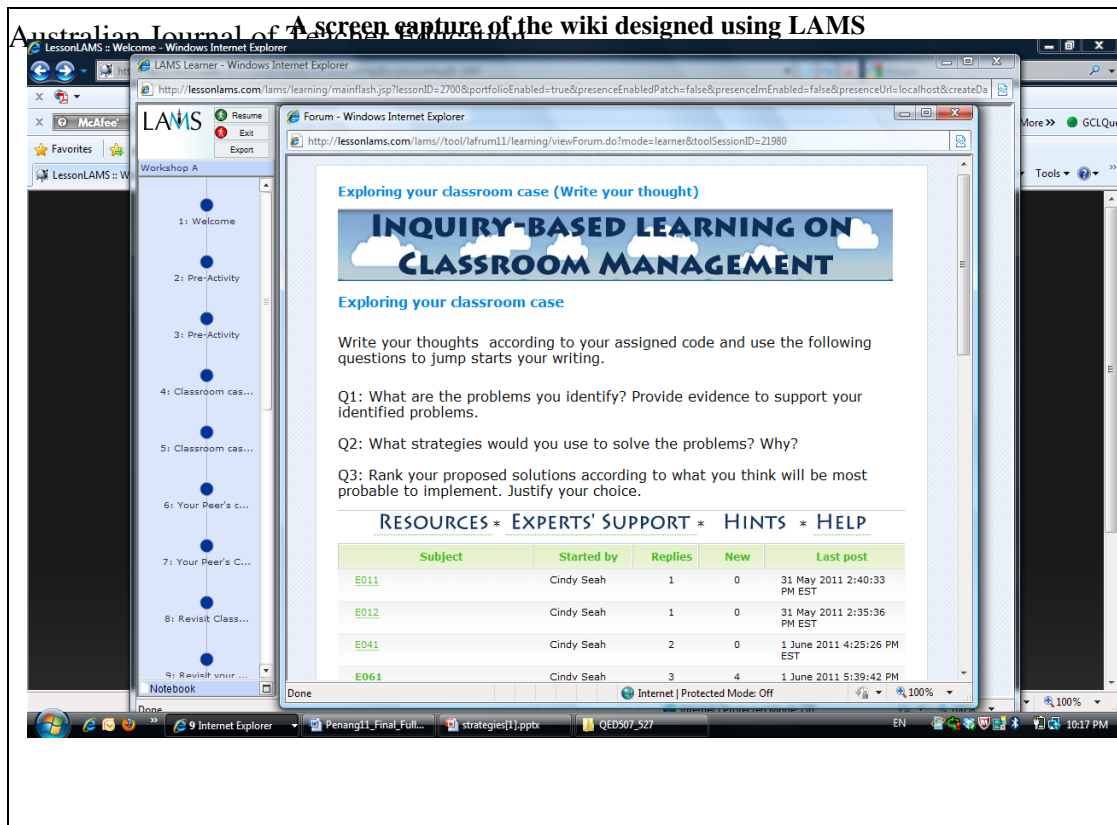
Australian Journal of Teacher Education

A screen capture of the wiki designed using LAMS

LessonLAMS :: Welcome - Windows Internet Explorer

LAMS Learner - Windows Internet Explorer

http://lessonlams.com/lams/learning/mainflash.jsp?lessonID=2700&portfolioEnabled=true&presenceEnabledPatch=false&presenceImEnabled=false&presenceUrl=localhost&createDa

McAfee

Favorites

LessonLAMS :: W

More » GCLQu

Tools

LAMS

Resume

Exit

Export

Workshop A

1: Welcome

2: Pre-Activity

3: Pre-Activity

4: Classroom cas...

5: Classroom cas...

6: Your Peer's c...

7: Your Peer's C...

8: Revisit Class...

9: Revisit your ...

Notebook

Forum - Windows Internet Explorer

http://lessonlams.com/lams//tool/lafrum11/learning/viewForum.do?mode=learner&toolSessionID=21980

Exploring your classroom case (Write your thought)

INQUIRY-BASED LEARNING ON CLASSROOM MANAGEMENT

Exploring your classroom case

Write your thoughts according to your assigned code and use the following questions to jump starts your writing.

Q1: What are the problems you identify? Provide evidence to support your identified problems.

Q2: What strategies would you use to solve the problems? Why?

Q3: Rank your proposed solutions according to what you think will be most probable to implement. Justify your choice.

RESOURCES * EXPERTS' SUPPORT * HINTS * HELP

| Subject | Started by | Replies | New | Last post |
|---|---|---|---|---|
| E011 | Cindy Seah | 1 | 0 | 31 May 2011 2:40:33 PM EST |
| E012 | Cindy Seah | 1 | 0 | 31 May 2011 2:35:36 PM EST |
| E041 | Cindy Seah | 2 | 0 | 1 June 2011 4:25:26 PM EST |
| E061 | Cindy Seah | 3 | 4 | 1 June 2011 5:39:42 PM |

Done

Internet | Protected Mode: Off

100%

Done

100%

9 Internet Explorer

Penang11_Final_Full...

strategies[1].pptx

QED507_527

EN

10:17 PM